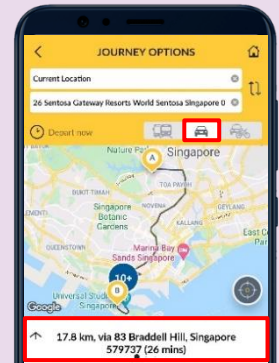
JOURNEY OPTIONS

Current Location

26 Sentosa Gateway Resorts World Sentosa Singapore 0

Depart now

Nature Park

A

Singapore

TOA PAYOH

BUKIT TIMAH

NOVENA

GEYLANG

EMONT

Singapore Botanic Gardens

KALLANG

East Co Park

QUEENSTOWN

Marina Bay Sands Singapore

10+

Universal Studios Singapore

B

Google

17.8 km, via 83 Braddell Hill, Singapore 579737 (26 mins)